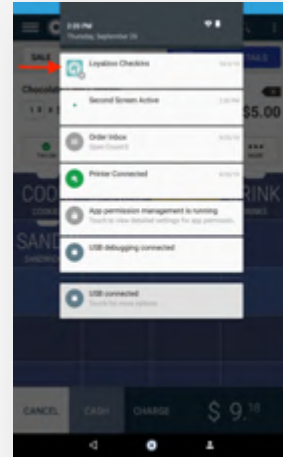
2:20 PM
Thursday, September 26

SALE

Chocolate

$5.00

Loyalzoo Checkins

Second Screen Active

Order Inbox
Open Orders

Printer Connected

App permission management is running
Touch to view detailed settings for app permissions

USB debugging connected

USB connected
Touch for more options

COO
SAND

RINK

CANCEL
CASH
CHARGE
$ 9.18